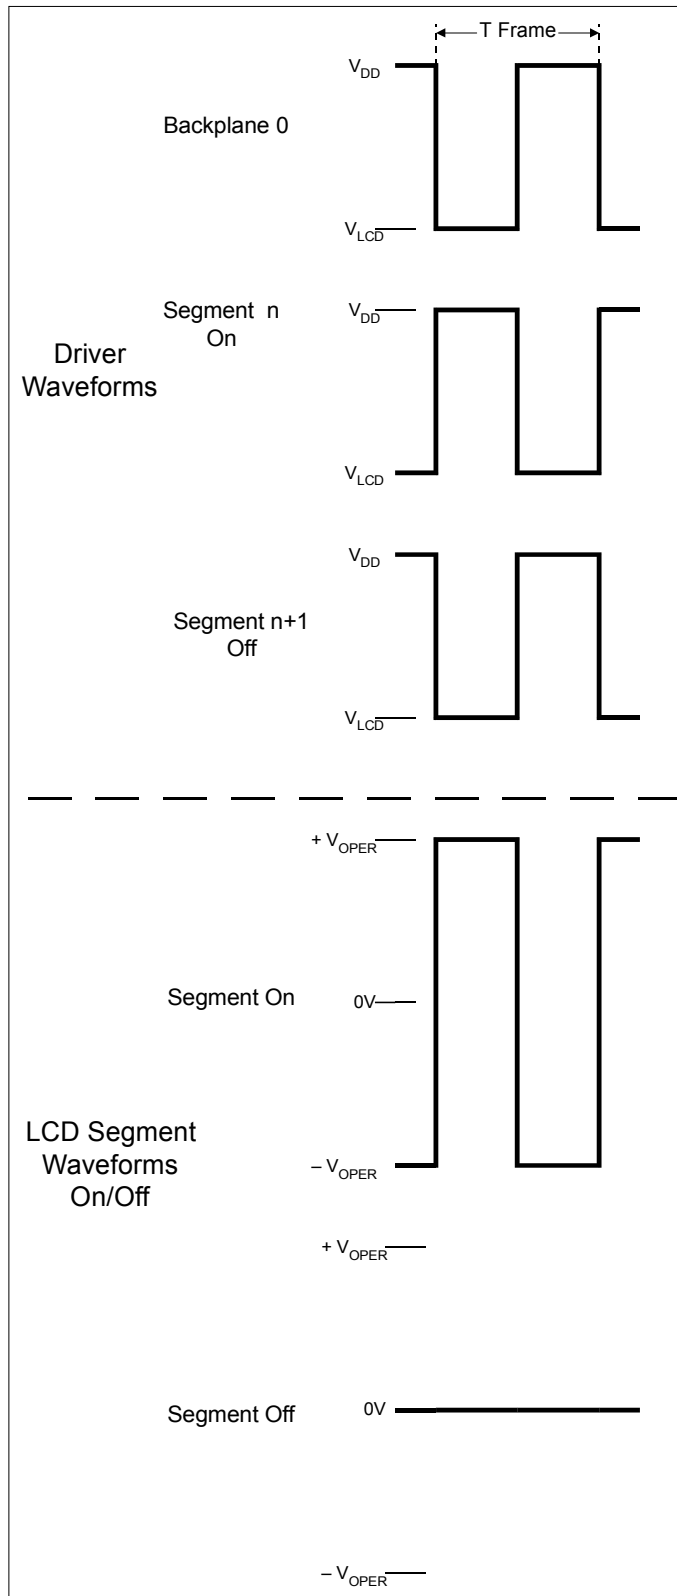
T Frame

$V_{DD}$

Backplane 0

$V_{LCD}$

Segment n
On

Driver
Waveforms

$V_{DD}$

$V_{LCD}$

$V_{DD}$

Segment n+1
Off

$V_{LCD}$

$+V_{OPER}$

Segment On

0V

LCD Segment
Waveforms
On/Off

$-V_{OPER}$

$+V_{OPER}$

Segment Off

0V

$-V_{OPER}$